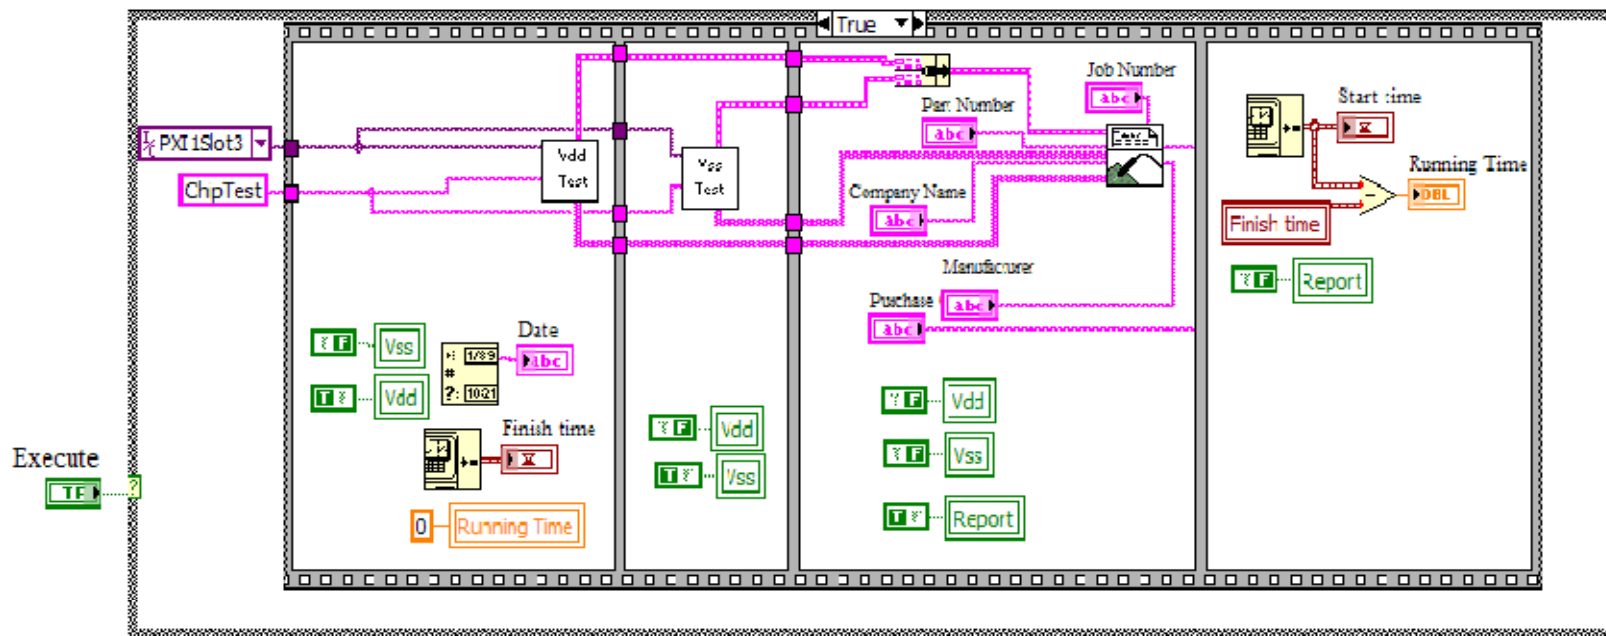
True

PXI1Slot3

ChpTest

Execute

TF

Vdd Test

Vss Test

Job Number

abc

Part Number

abc

Company Name

abc

Manufacturer

Purchase

abc

abc

Start time

Running Time

DBL

Finish time

TF

Report

TF

Vss

TF

Vdd

Date

1/89

1021

abc

Finish time

0

Running Time

TF

Vdd

TF

Vss

TF

Vdd

TF

Vss

TF

Report